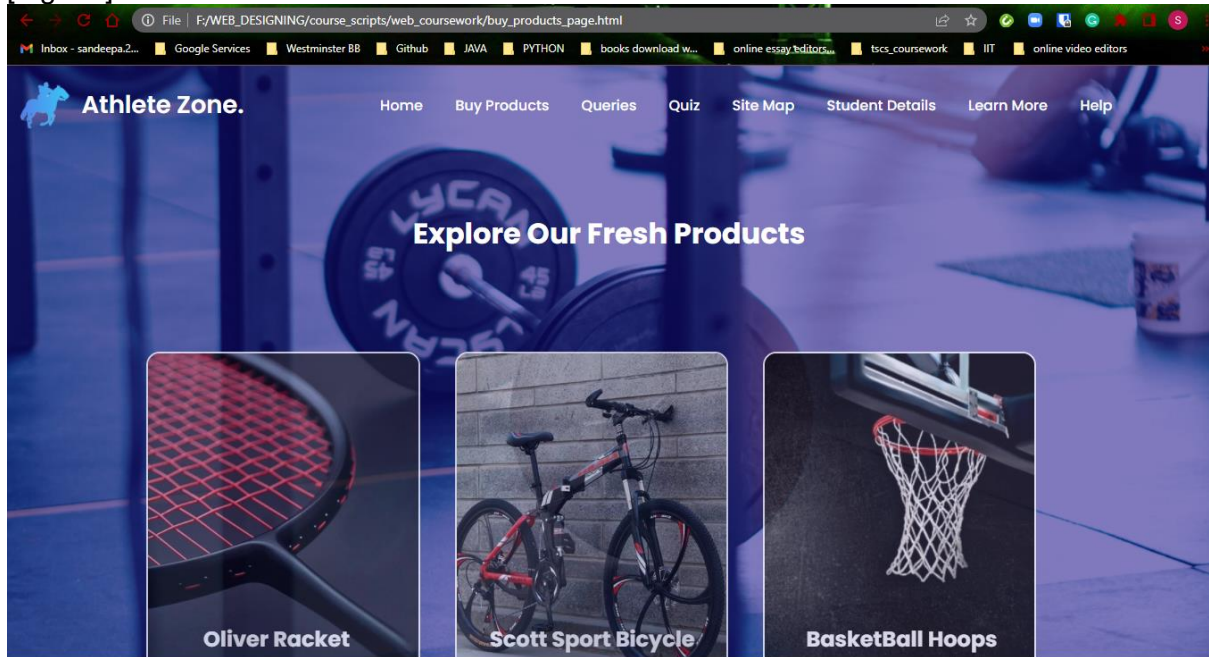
File | F:/WEB_DESIGNING/course_scripts/web_coursework/buy_products_page.html

Inbox - sandeepa.2... Google Services Westminster BB Github JAVA PYTHON books download w... online essay editors... tscs_coursework IIT online video editors

Athlete Zone.

Home Buy Products Queries Quiz Site Map Student Details Learn More Help

Explore Our Fresh Products

LYCAN 45 LB 45 LB LYCAN

Oliver Racket

Scott Sport Bicycle

BasketBall Hoops